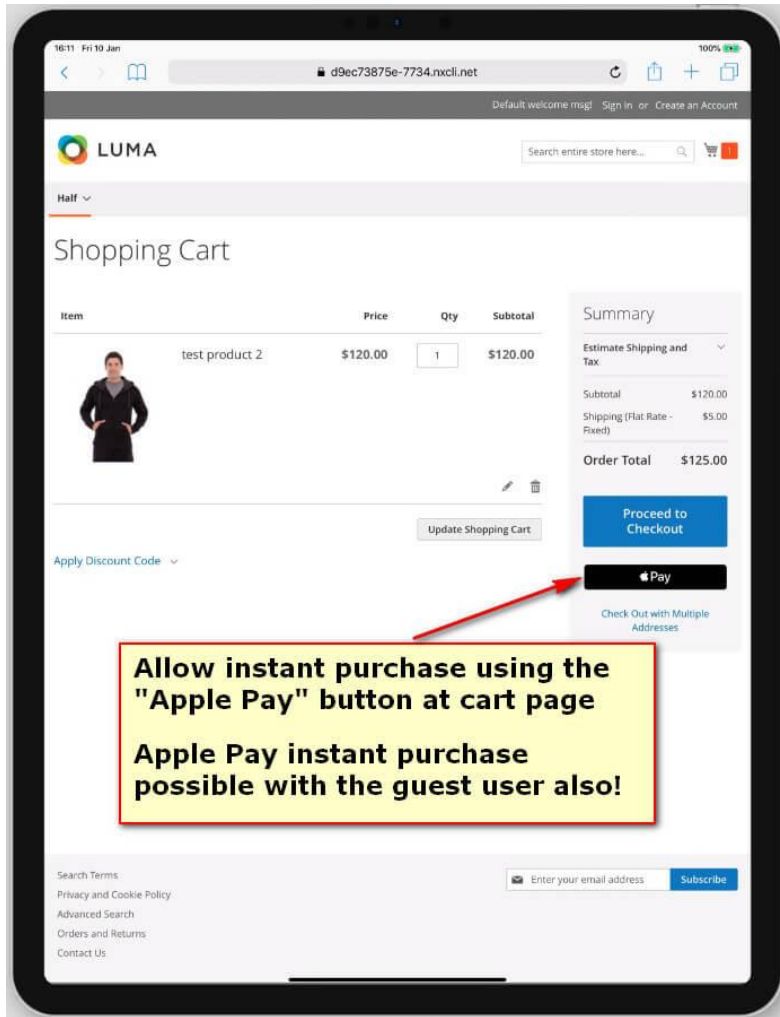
16:11 Fri 10 Jan

100%

d9ec73875e-7734.nxcli.net

Default welcome msg! Sign In or Create an Account

LUMA

Search entire store here...

1

Half

Shopping Cart

| Item | | Price | Qty | Subtotal |
|---|---|---|---|---|
| | test product 2 | $120.00 | 1 | $120.00 |

Update Shopping Cart

Apply Discount Code

Summary

Estimate Shipping and Tax

Subtotal $120.00

Shipping (Flat Rate - Fixed) $5.00

Order Total $125.00

Proceed to Checkout

Pay

Check Out with Multiple Addresses

Allow instant purchase using the "Apple Pay" button at cart page

Apple Pay instant purchase possible with the guest user also!

Search Terms
Privacy and Cookie Policy
Advanced Search
Orders and Returns
Contact Us

Enter your email address

Subscribe